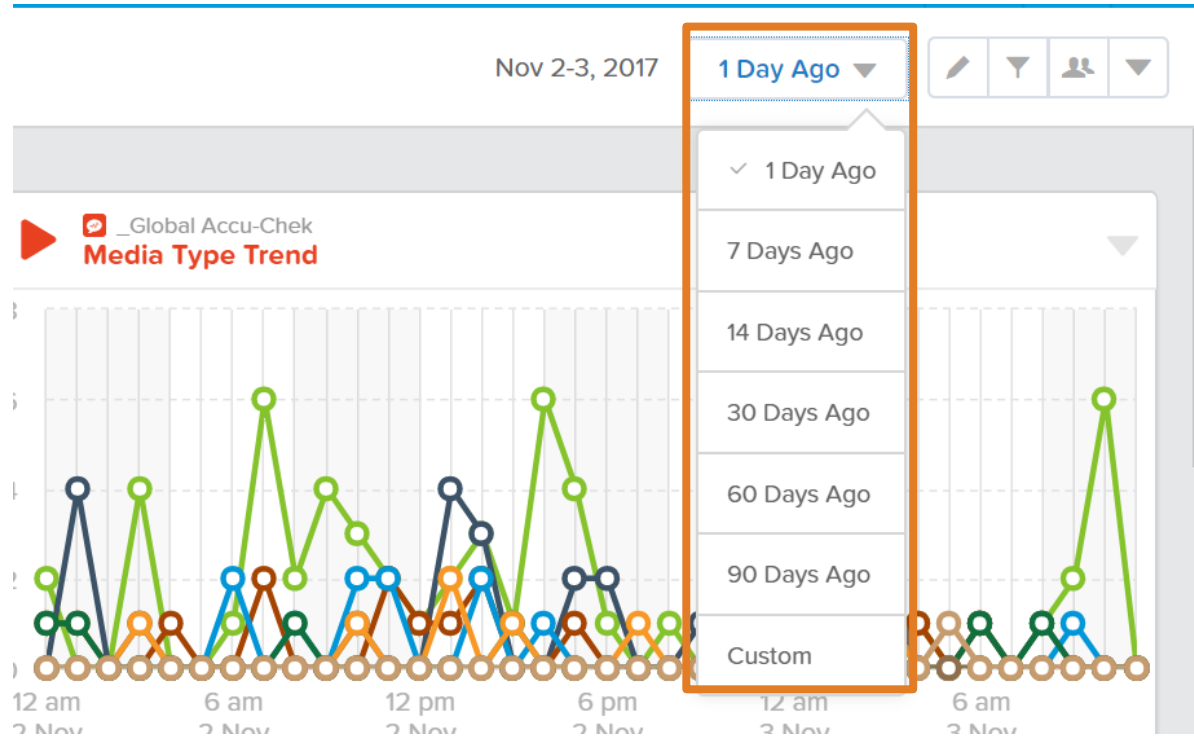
Nov 2-3, 2017

1 Day Ago

✓ 1 Day Ago

7 Days Ago

14 Days Ago

30 Days Ago

60 Days Ago

90 Days Ago

Custom

_Global Accu-Chek

Media Type Trend

12 am
2 Nov

6 am
2 Nov

12 pm
2 Nov

6 pm
2 Nov

12 am
3 Nov

6 am
3 Nov